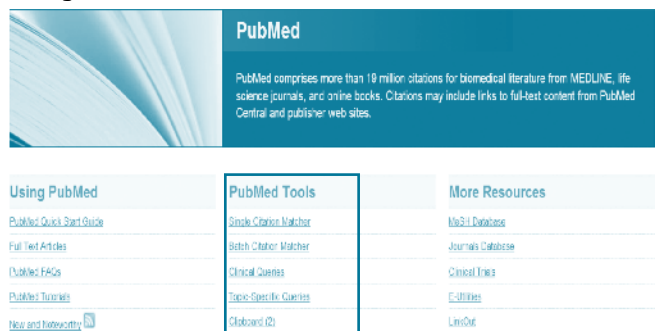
PubMed

PubMed comprises more than 19 million citations for biomedical literature from MEDLINE, life science journals, and online books. Citations may include links to full-text content from PubMed Central and publisher web sites.

Using PubMed

PubMed Quick Start Guide

Full Text Articles

PubMed FAQs

PubMed Tutorials

New and Noteworthy

PubMed Tools

Single Citation Matcher

Batch Citation Matcher

Clinical Queries

Topic-Specific Queries

Clipboard (2)

More Resources

MeSH Database

Journals Database

Clinical Trials

E-Utilities

LinkOut